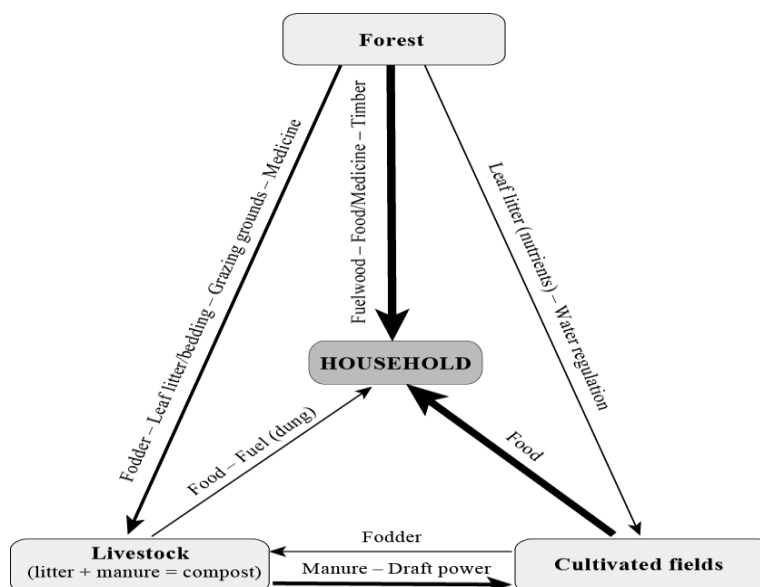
Forest

Fodder – Leaf litter/bedding – Grazing grounds – Medicine

Fuelwood – Food/Medicine – Timber

Leaf litter (nutrients) – Water regulation

HOUSEHOLD

Food – Fuel (dung)

Food

Fodder

Livestock
(litter + manure = compost)

Manure – Draft power

Cultivated fields